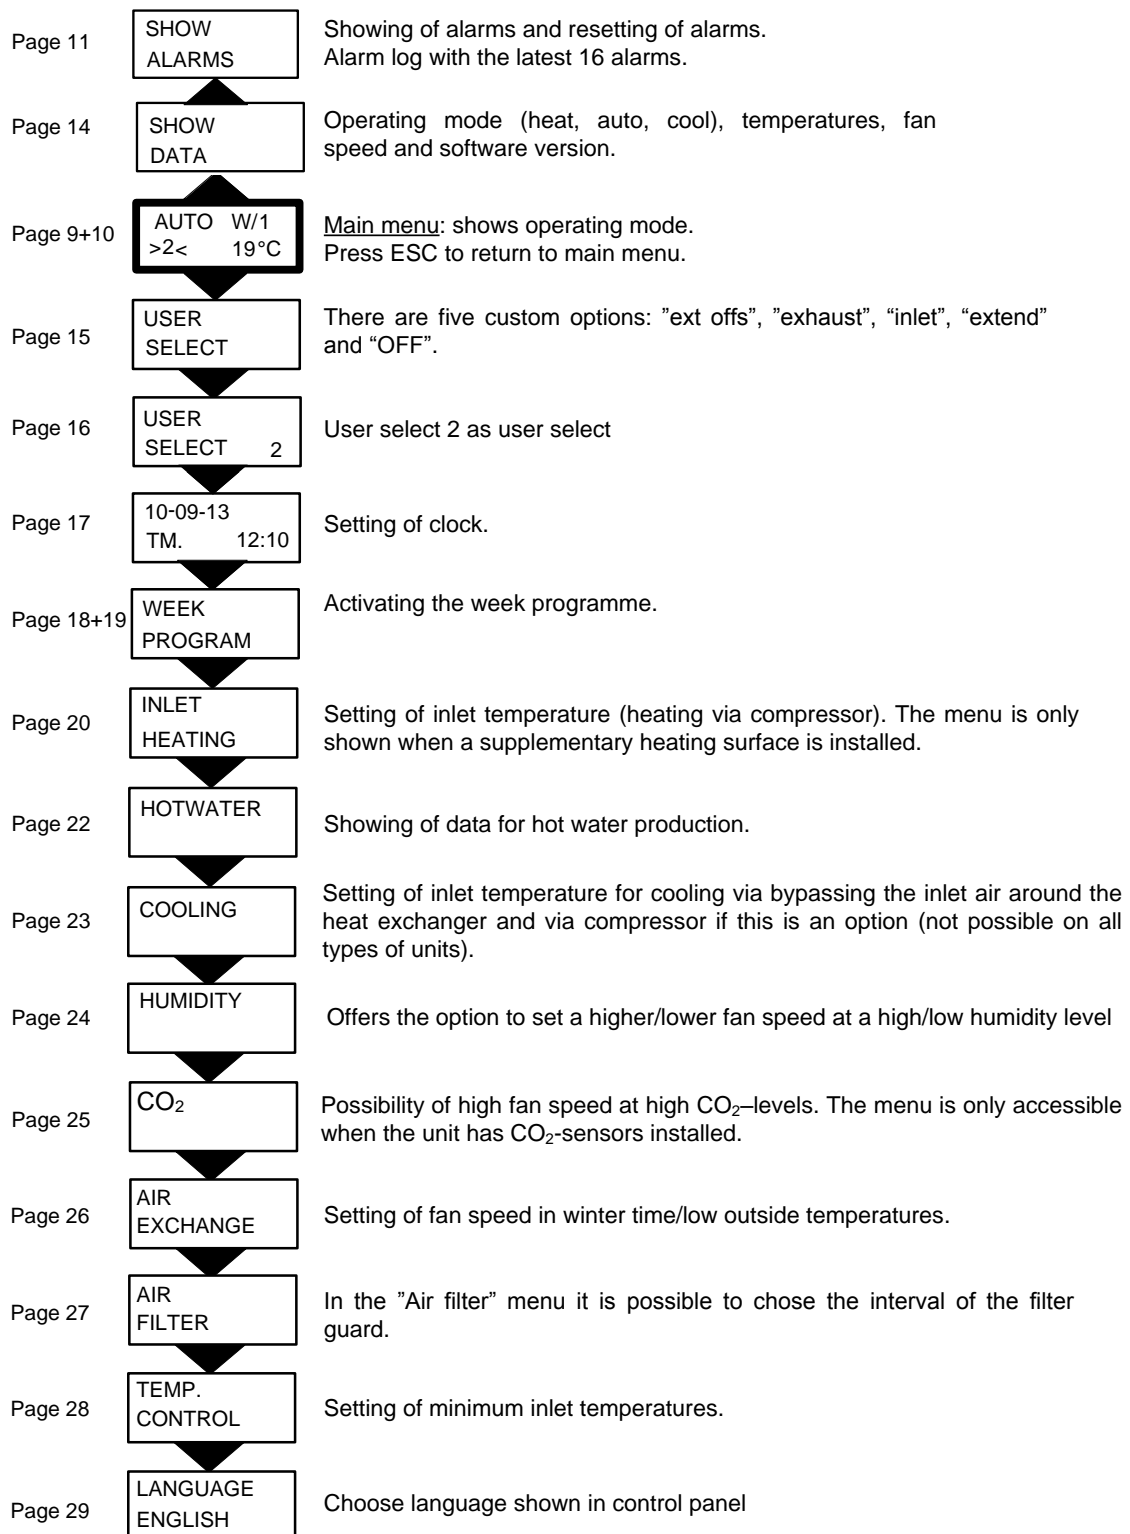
Page 11
SHOW
ALARMS
Showing of alarms and resetting of alarms.
Alarm log with the latest 16 alarms.

Page 14
SHOW
DATA
Operating mode (heat, auto, cool), temperatures, fan speed and software version.

Page 9+10
AUTO W/1
>2< 19°C
Main menu: shows operating mode.
Press ESC to return to main menu.

Page 15
USER
SELECT
There are five custom options: "ext offs", "exhaust", "inlet", "extend" and "OFF".

Page 16
USER
SELECT 2
User select 2 as user select

Page 17
10-09-13
TM. 12:10
Setting of clock.

Page 18+19
WEEK
PROGRAM
Activating the week programme.

Page 20
INLET
HEATING
Setting of inlet temperature (heating via compressor). The menu is only shown when a supplementary heating surface is installed.

Page 22
HOTWATER
Showing of data for hot water production.

Page 23
COOLING
Setting of inlet temperature for cooling via bypassing the inlet air around the heat exchanger and via compressor if this is an option (not possible on all types of units).

Page 24
HUMIDITY
Offers the option to set a higher/lower fan speed at a high/low humidity level

Page 25
$CO_2$
Possibility of high fan speed at high $CO_2$–levels. The menu is only accessible when the unit has $CO_2$-sensors installed.

Page 26
AIR
EXCHANGE
Setting of fan speed in winter time/low outside temperatures.

Page 27
AIR
FILTER
In the "Air filter" menu it is possible to chose the interval of the filter guard.

Page 28
TEMP.
CONTROL
Setting of minimum inlet temperatures.

Page 29
LANGUAGE
ENGLISH
Choose language shown in control panel